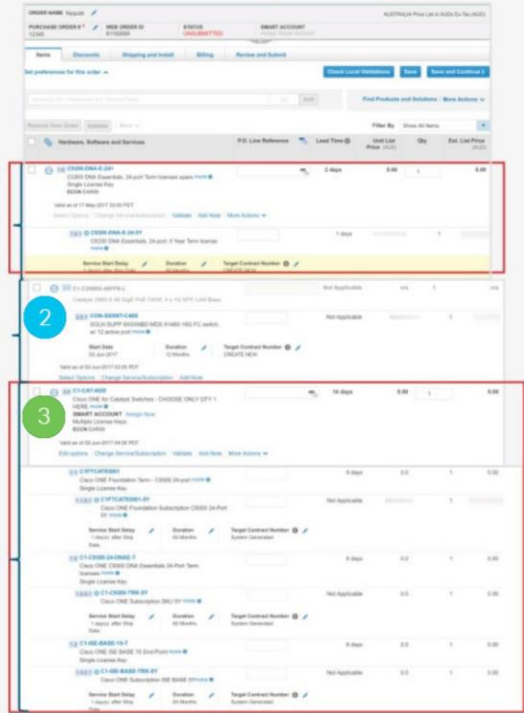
ORDER NAME Regular

PURCHASE ORDER # 12345 | WEB ORDER ID 81150898 | STATUS UNSUBMITTED | SMART ACCOUNT Assign Smart Account

AUSTRALIA Price List in AUDs Ex-Tax (AUD)

Items | Discounts | Shipping and Install | Billing | Review and Submit

Set preferences for this order

Check Local Validations | Save | Save and Continue

Add

Find Products and Solutions | More Actions

Filter By Show All Items

Hardware, Software and Services | P.O. Line Reference | Lead Time | Unit List Price (AUD) | Qty | Ext. List Price (AUD)

C9300-DNA-E-24= CS300 DNA Essentials, 24-port Term licenses spare more Single License Key BOOK EARIII | 2 days | 0.00 | 1 | 0.00

Valid as of 17-May-2017 03:00 PDT

Select Options | Change Service/Subscription | Validate | Add Note | More Actions

1.0.1 C9300-DNA-E-24-3Y C9300 DNA Essentials, 24-port, 3 Year Term license | 1 days

Service Start Delay | Duration | Target Contract Number CREATE NEW

Not Applicable

2

CON-SSSNT-C480 SOLN SUPP 8X5XNBD MDS 91480 18G FC switch, w/ 12 active port more | Not Applicable

Start Date 02-Jun-2017 | Duration 12 Months | Target Contract Number CREATE NEW

Valid as of 02-Jun-2017 03:00 PDT

Select Options | Change Service/Subscription | Add Note

3

C1-CAT-NEW Cisco ONE for Catalyst Switches - CHOOSE ONLY QTY 1 HERE more SMART ACCOUNT Assign Now Multiple License Keys BOOK EARIII | 14 days | 0.00 | 1 | 0.00

Valid as of 02-Jun-2017 04:00 PDT

Edit options | Change Service/Subscription | Validate | Add Note | More Actions

C1FTCAT9301 Cisco ONE Foundation Term - C9300 24-port more | 6 days | 0.0 | 1 | 0.0

C1FTCAT9301-5Y Cisco ONE Foundation Subscription C9300 24-Port 5Y more | Not Applicable | 0.0 | 1 | 0.0

Service Start Delay 1 day(s) after Ship Date | Duration 60 Months | Target Contract Number System Generated

C1-C9300-24-DNAE-T Cisco ONE C9300 DNA Essentials 24-Port Term more Single License Key | 6 days | 0.0 | 1 | 0.0

C1-C9300-TRM-5Y Cisco ONE Subscription SKU 5Y more | Not Applicable | 0.0 | 1 | 0.0

Service Start Delay 1 day(s) after Ship Date | Duration 60 Months | Target Contract Number System Generated

C1-ISE-BASE-10-T Cisco ONE ISE BASE 10 End-Point more Single License Key | 6 days | 0.0 | 1 | 0.0

C1-ISE-BASE-TRM-5Y Cisco ONE Subscription ISE BASE 5Y more | Not Applicable | 0.0 | 1 | 0.0

Service Start Delay 1 day(s) after Ship Date | Duration 60 Months | Target Contract Number System Generated